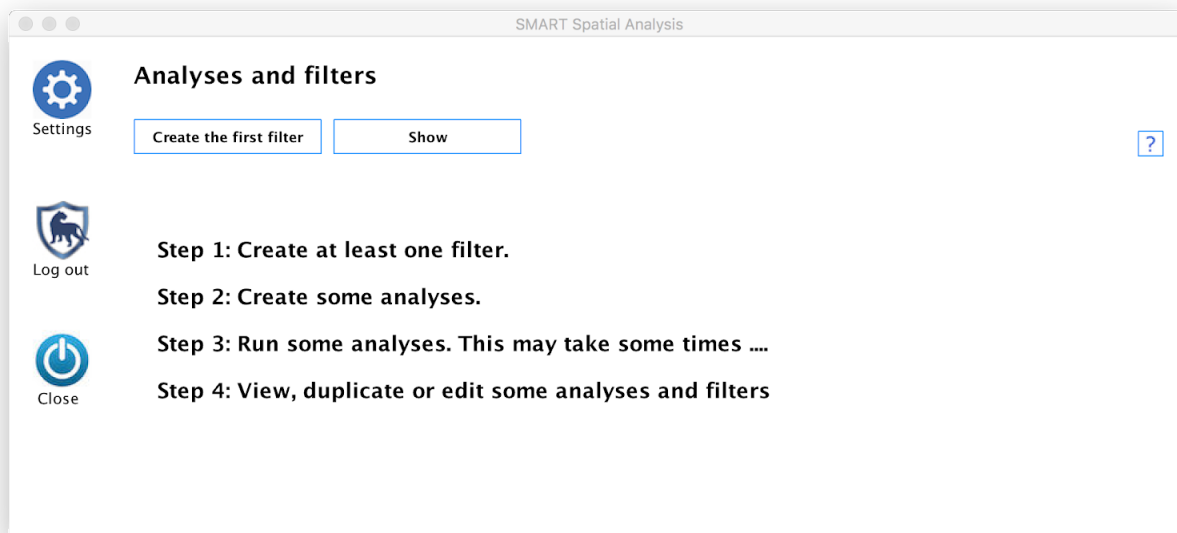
SMART Spatial Analysis

Settings

Analyses and filters

Create the first filter

Show

?

Log out

Close

Step 1: Create at least one filter.

Step 2: Create some analyses.

Step 3: Run some analyses. This may take some times ....

Step 4: View, duplicate or edit some analyses and filters